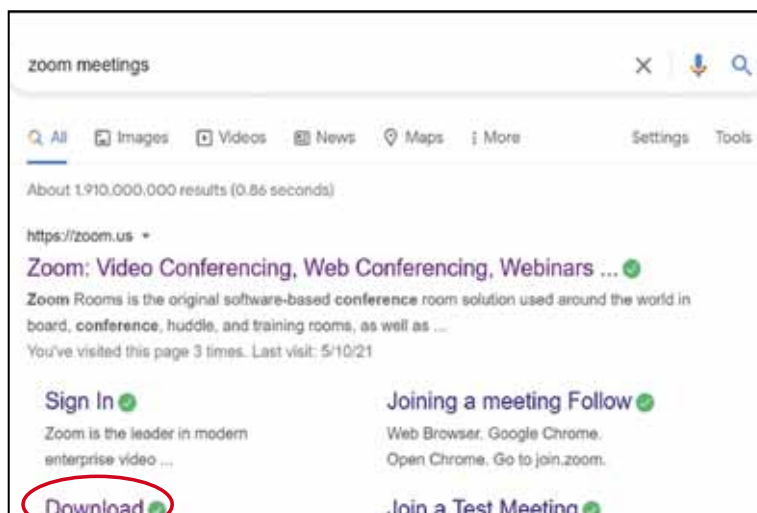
zoom meetings

All Images Videos News Maps More Settings Tools

About 1,910,000,000 results (0.86 seconds)

https://zoom.us ▾

Zoom: Video Conferencing, Web Conferencing, Webinars ...

Zoom Rooms is the original software-based conference room solution used around the world in board, conference, huddle, and training rooms, as well as ...

You've visited this page 3 times. Last visit: 5/10/21

Sign In

Zoom is the leader in modern enterprise video ...

Joining a meeting Follow

Web Browser. Google Chrome. Open Chrome. Go to join.zoom.

Download

Join a Test Meeting